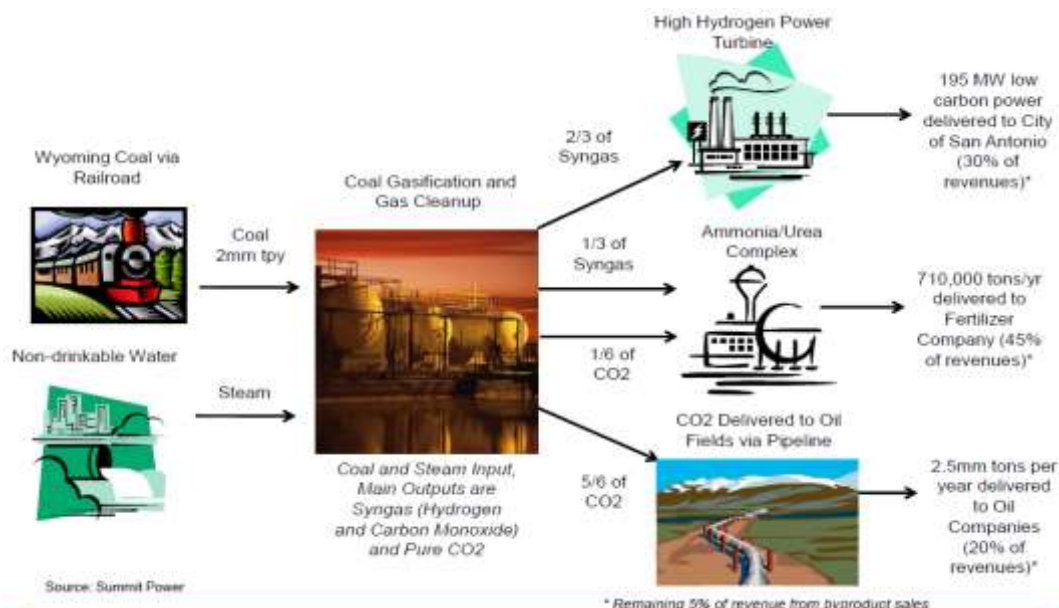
Wyoming Coal via Railroad

Coal 2mm tpy

Non-drinkable Water

Steam

Coal Gasification and Gas Cleanup

Coal and Steam Input, Main Outputs are Syngas (Hydrogen and Carbon Monoxide) and Pure CO2

High Hydrogen Power Turbine

2/3 of Syngas

195 MW low carbon power delivered to City of San Antonio (30% of revenues)*

1/3 of Syngas

Ammonia/Urea Complex

1/6 of CO2

710,000 tons/yr delivered to Fertilizer Company (45% of revenues)*

CO2 Delivered to Oil Fields via Pipeline

5/6 of CO2

2.5mm tons per year delivered to Oil Companies (20% of revenues)*

Source: Summit Power

* Remaining 5% of revenue from byproduct sales